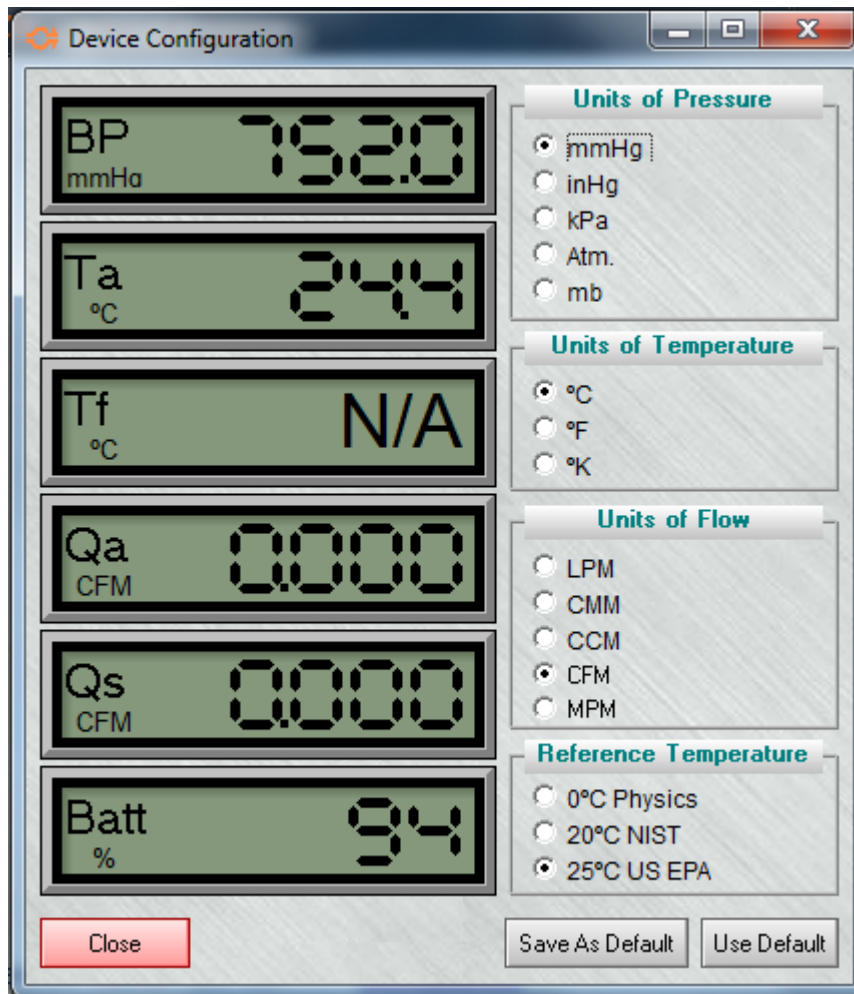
Device Configuration

BP
mmHg
752.0

Ta
ºC
24.4

Tf
ºC
N/A

Qa
CFM
0.000

Qs
CFM
0.000

Batt
%
94

Units of Pressure
mmHg
inHg
kPa
Atm.
mb

Units of Temperature
ºC
ºF
ºK

Units of Flow
LPM
CMM
CCM
CFM
MPM

Reference Temperature
0ºC Physics
20ºC NIST
25ºC US EPA

Close
Save As Default
Use Default